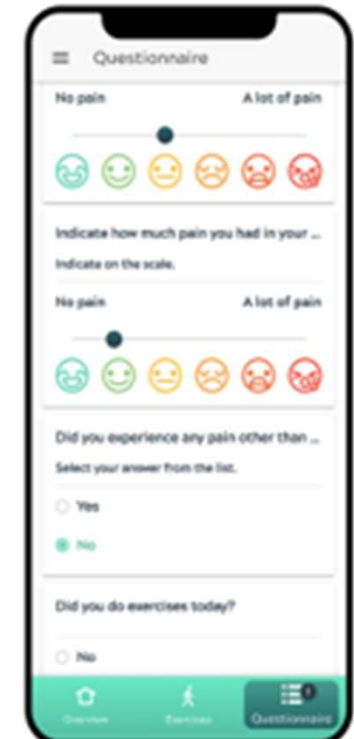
Questionnaire

No pain
A lot of pain

Indicate how much pain you had in your ...
Indicate on the scale.

No pain
A lot of pain

Did you experience any pain other than ...
Select your answer from the list.

Yes

No

Did you do exercises today?

No

Overview
Exercises
Questionnaire